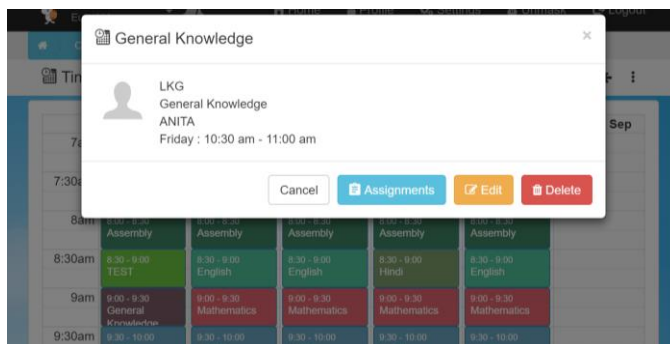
General Knowledge

×

LKG
General Knowledge
ANITA
Friday : 10:30 am - 11:00 am

Cancel
Assignments
Edit
Delete

Home Profile Settings Unmask Logout

Tin

Sep

7a

7:30a

8am 8:00 - 8:30 Assembly 8:00 - 8:30 Assembly 8:00 - 8:30 Assembly 8:00 - 8:30 Assembly 8:00 - 8:30 Assembly

8:30am 8:30 - 9:00 TEST 8:30 - 9:00 English 8:30 - 9:00 English 8:30 - 9:00 Hindi 8:30 - 9:00 English

9am 9:00 - 9:30 General Knowledge 9:00 - 9:30 Mathematics 9:00 - 9:30 Mathematics 9:00 - 9:30 Mathematics 9:00 - 9:30 Mathematics

9:30am 9:30 - 10:00 9:30 - 10:00 9:30 - 10:00 9:30 - 10:00 9:30 - 10:00